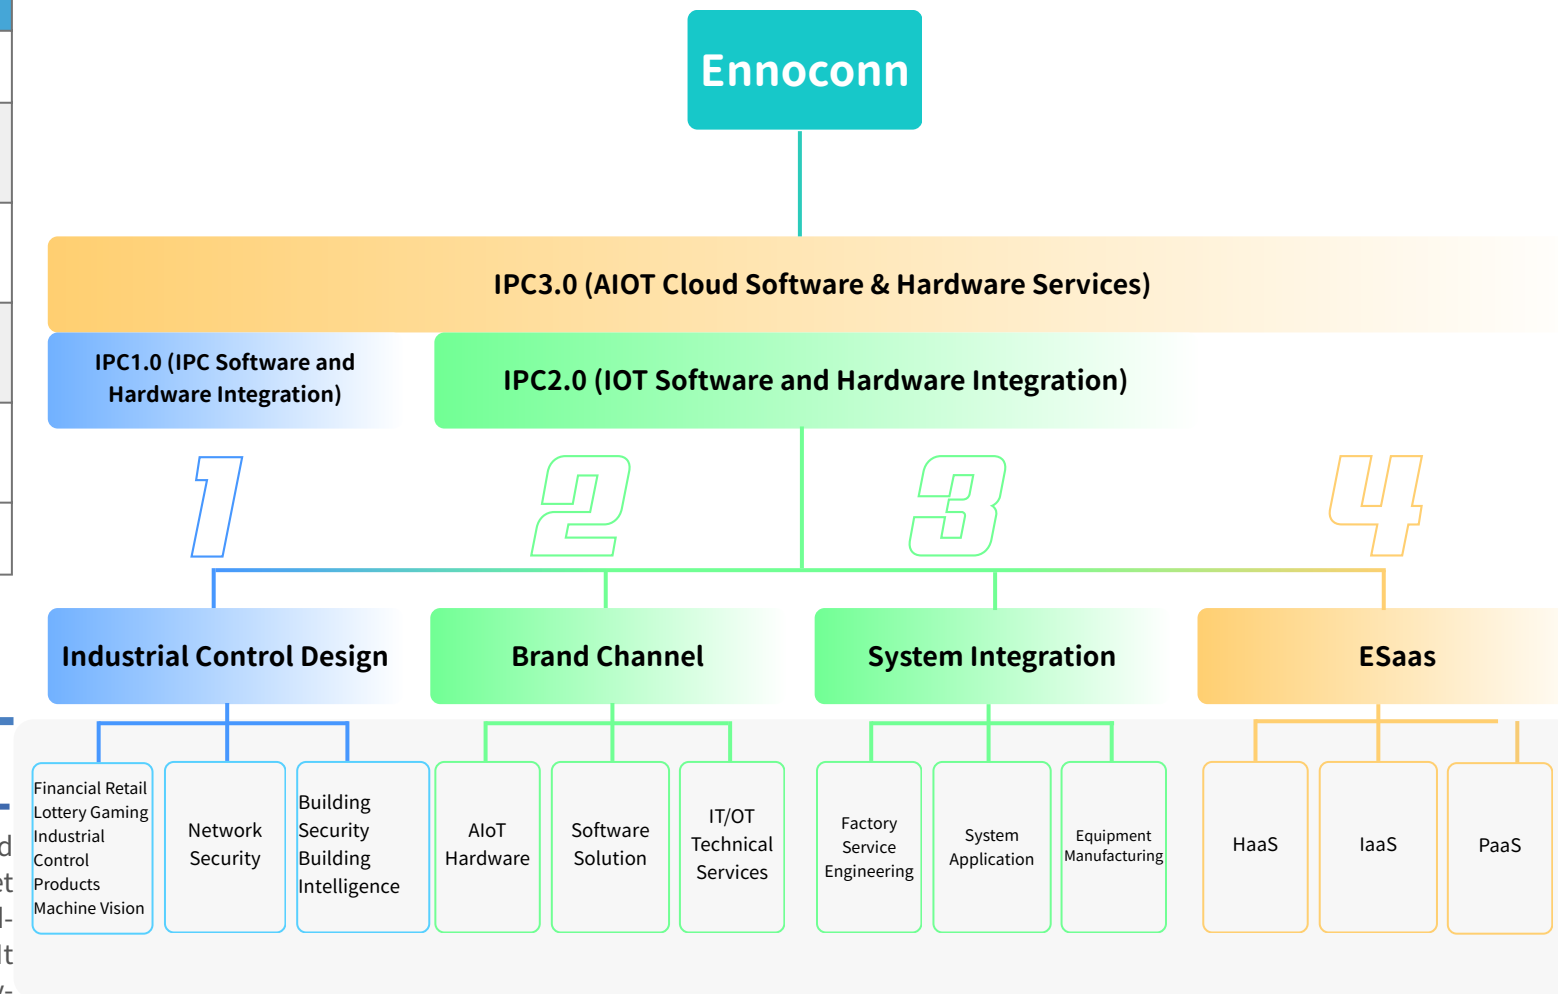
Ennoconn

IPC3.0 (AIOT Cloud Software & Hardware Services)

IPC1.0 (IPC Software and Hardware Integration)

IPC2.0 (IOT Software and Hardware Integration)

1

2

3

4

Industrial Control Design

Brand Channel

System Integration

ESaas

Financial Retail Lottery Gaming Industrial Control Products Machine Vision

Network Security

Building Security Building Intelligence

AIoT Hardware

Software Solution

IT/OT Technical Services

Factory Service Engineering

System Application

Equipment Manufacturing

HaaS

IaaS

PaaS